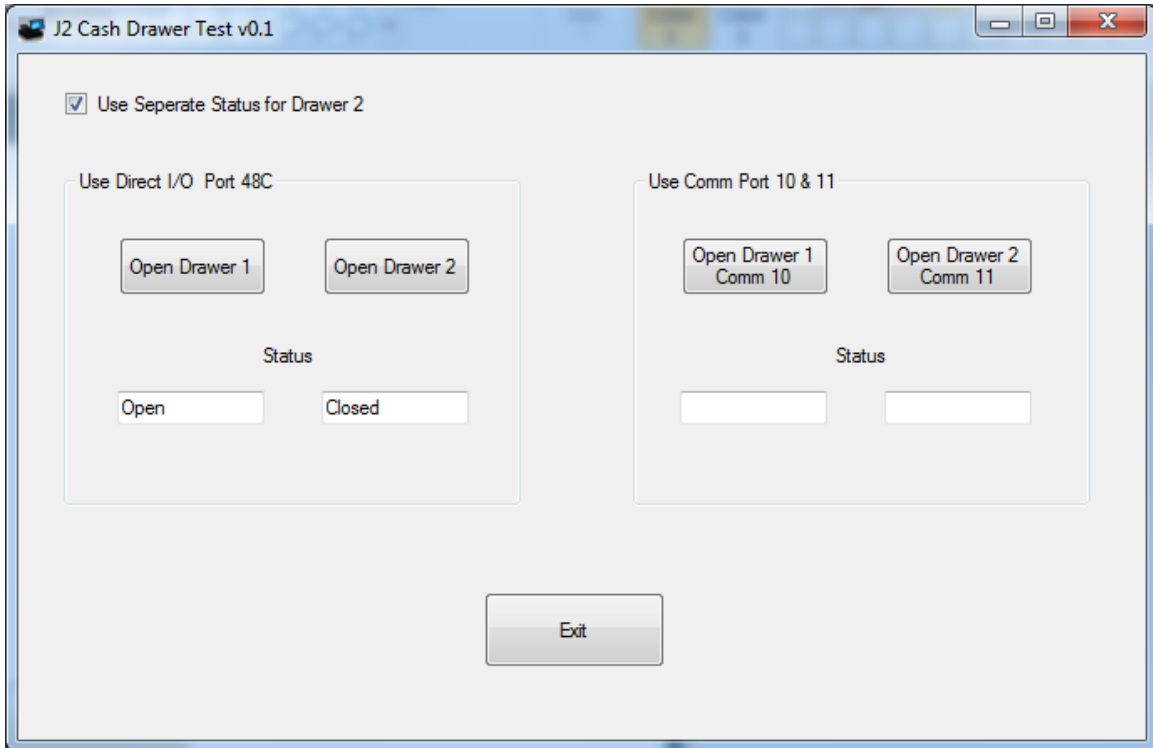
J2 Cash Drawer Test v0.1

Use Seperate Status for Drawer 2

Use Direct I/O Port 48C

Open Drawer 1

Open Drawer 2

Status

Open

Closed

Use Comm Port 10 & 11

Open Drawer 1 Comm 10

Open Drawer 2 Comm 11

Status

Exit